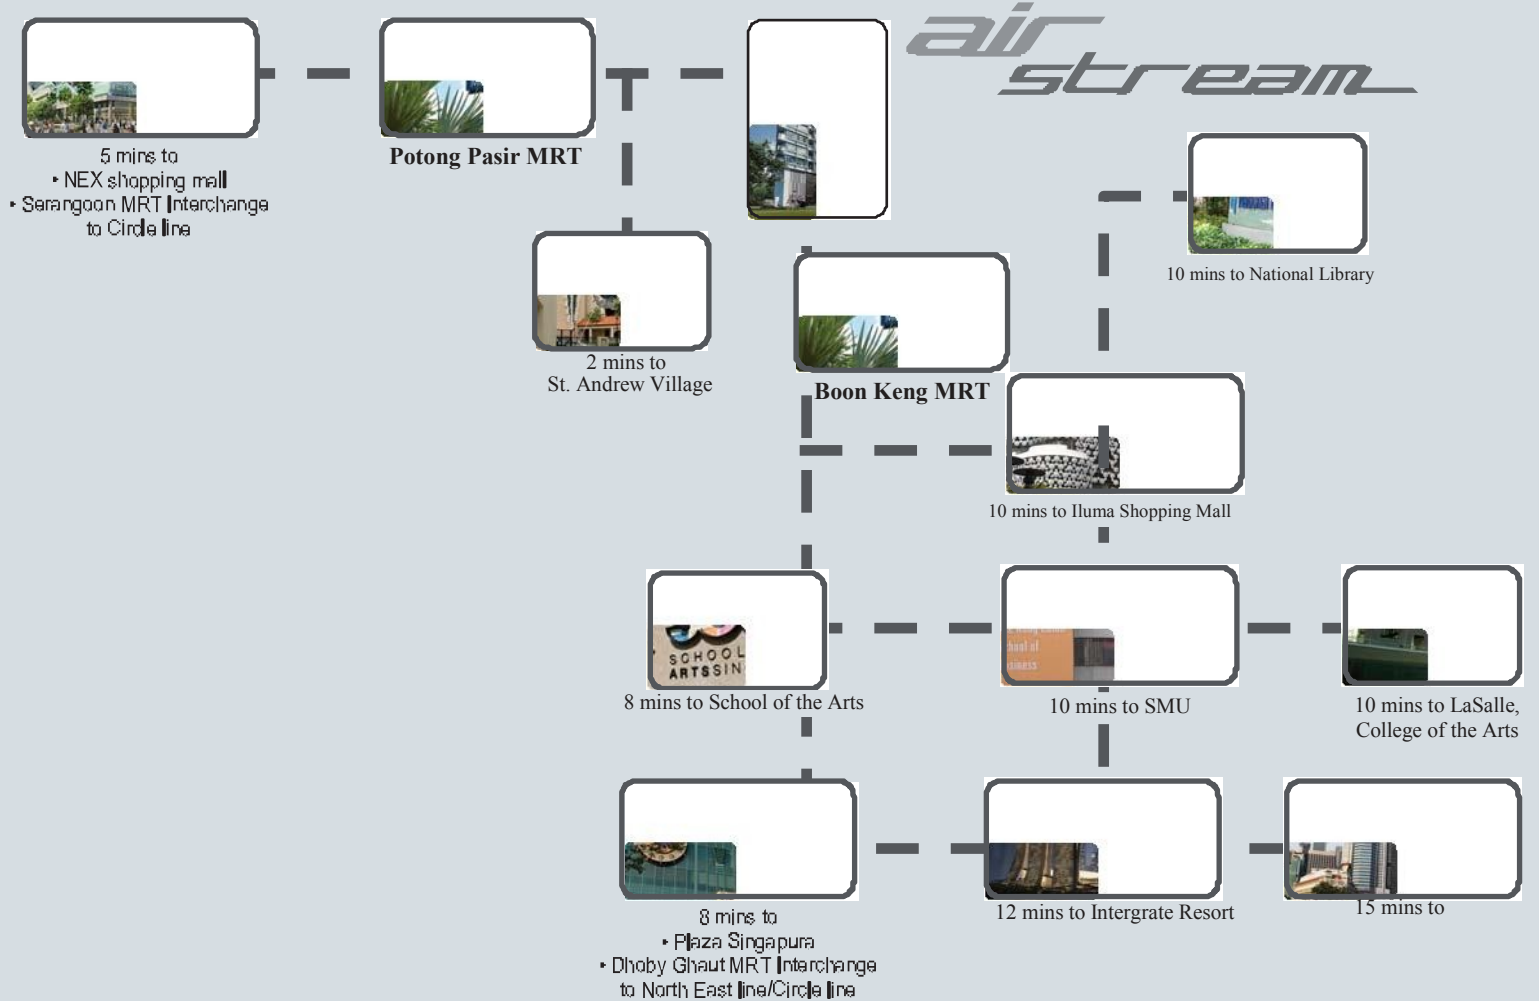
air stream

5 mins to
• NEX shopping mall
• Serangoon MRT Interchange to Circle line

Potong Pasir MRT

2 mins to
St. Andrew Village

Boon Keng MRT

10 mins to National Library

10 mins to Iluma Shopping Mall

SCHOOL ARTS SIN

8 mins to School of the Arts

10 mins to SMU

10 mins to LaSalle, College of the Arts

8 mins to
• Plaza Singapura
• Dhoby Ghaut MRT Interchange to North East line/Circle line

12 mins to Intergrate Resort

15 mins to